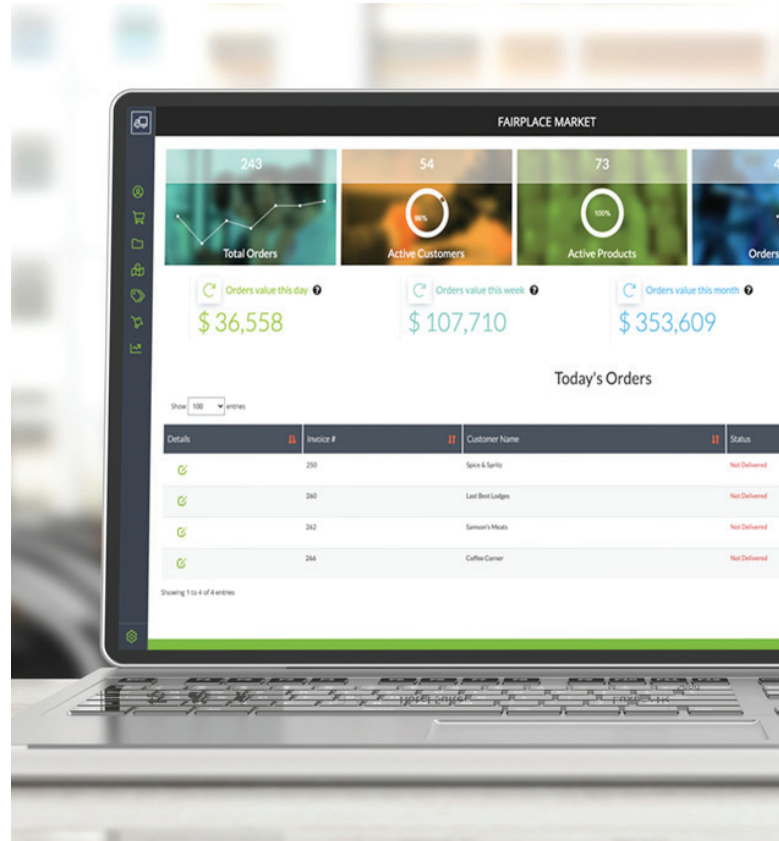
FAIRPLACE MARKET

243
Total Orders

54
96%
Active Customers

73
100%
Active Products

4
Orders

Orders value this day
$ 36,558

Orders value this week
$ 107,710

Orders value this month
$ 353,609

Today's Orders

Show 100 entries

| Details | Invoice # | Customer Name | Status |
|---|---|---|---|
| | 250 | Spice & Spritz | Not Delivered |
| | 260 | Last Best Lodges | Not Delivered |
| | 262 | Samson's Meats | Not Delivered |
| | 266 | Coffee Corner | Not Delivered |

Showing 1 to 4 of 4 entries